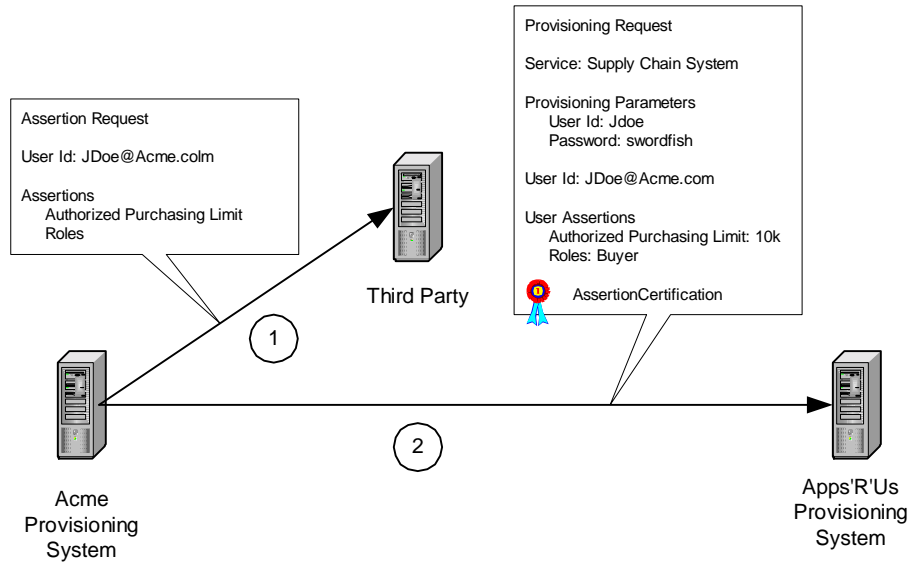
Provisioning Request

Service: Supply Chain System

Provisioning Parameters
User Id: Jdoe
Password: swordfish

User Id: JDoe@Acme.com

User Assertions
Authorized Purchasing Limit: 10k
Roles: Buyer

AssertionCertification

Assertion Request

User Id: JDoe@Acme.colm

Assertions
Authorized Purchasing Limit
Roles

Third Party

1

2

Acme Provisioning System

Apps'R'Us Provisioning System